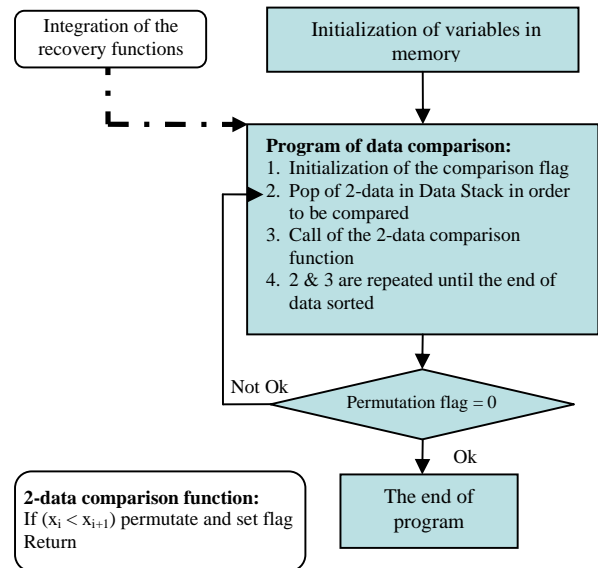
Integration of the recovery functions

Initialization of variables in memory

**Program of data comparison:**
1. Initialization of the comparison flag
2. Pop of 2-data in Data Stack in order to be compared
3. Call of the 2-data comparison function
4. 2 & 3 are repeated until the end of data sorted

Not Ok

Permutation flag = 0

Ok

The end of program

**2-data comparison function:**
If $(x_i < x_{i+1})$ permutate and set flag
Return